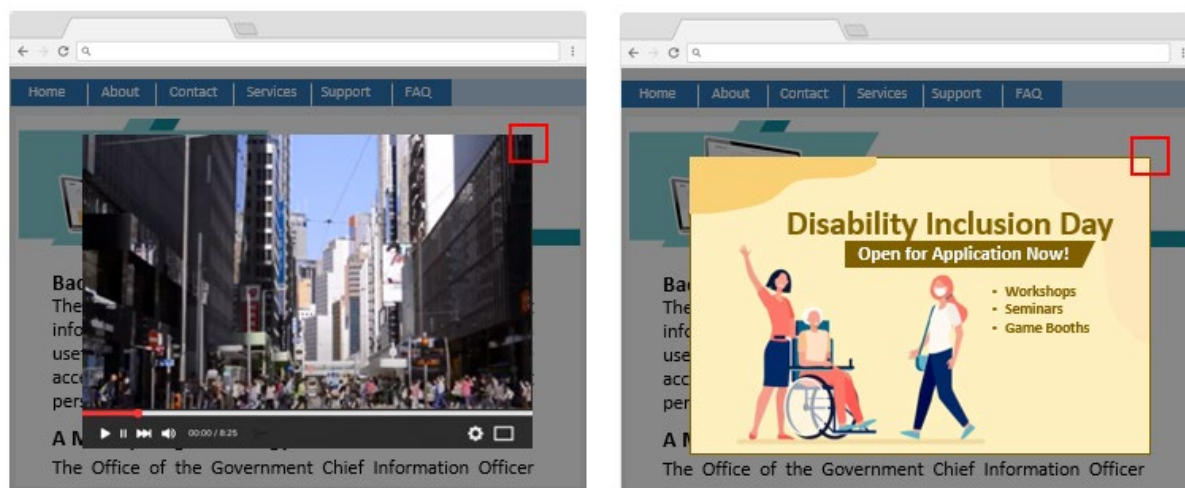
Home | About | Contact | Services | Support | FAQ

Bac
The
info
use
acc
per

A M

00:00 / 8:25

The Office of the Government Chief Information Officer

Home | About | Contact | Services | Support | FAQ

Disability Inclusion Day

Open for Application Now!

• Workshops
• Seminars
• Game Booths

Bac
The
info
use
acc
per

A M

The Office of the Government Chief Information Officer